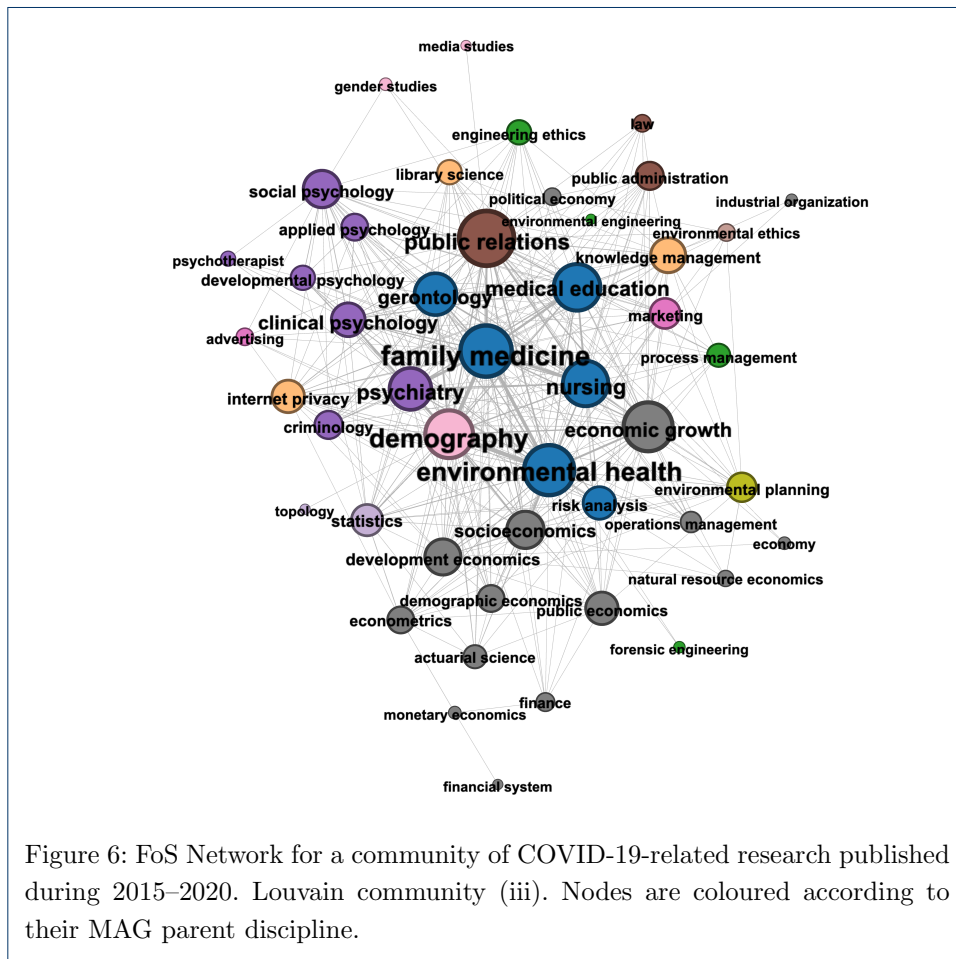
media studies
gender studies
engineering ethics
law
library science
public administration
social psychology
political economy
industrial organization
environmental engineering
applied psychology
public relations
environmental ethics
psychotherapist
knowledge management
developmental psychology
gerontology
medical education
clinical psychology
marketing
advertising
family medicine
process management
psychiatry
nursing
internet privacy
criminology
demography
economic growth
environmental health
environmental planning
risk analysis
topology
statistics
socioeconomics
operations management
economy
development economics
natural resource economics
demographic economics
public economics
econometrics
forensic engineering
actuarial science
finance
monetary economics
financial system

Figure 6: FoS Network for a community of COVID-19-related research published during 2015–2020. Louvain community (iii). Nodes are coloured according to their MAG parent discipline.